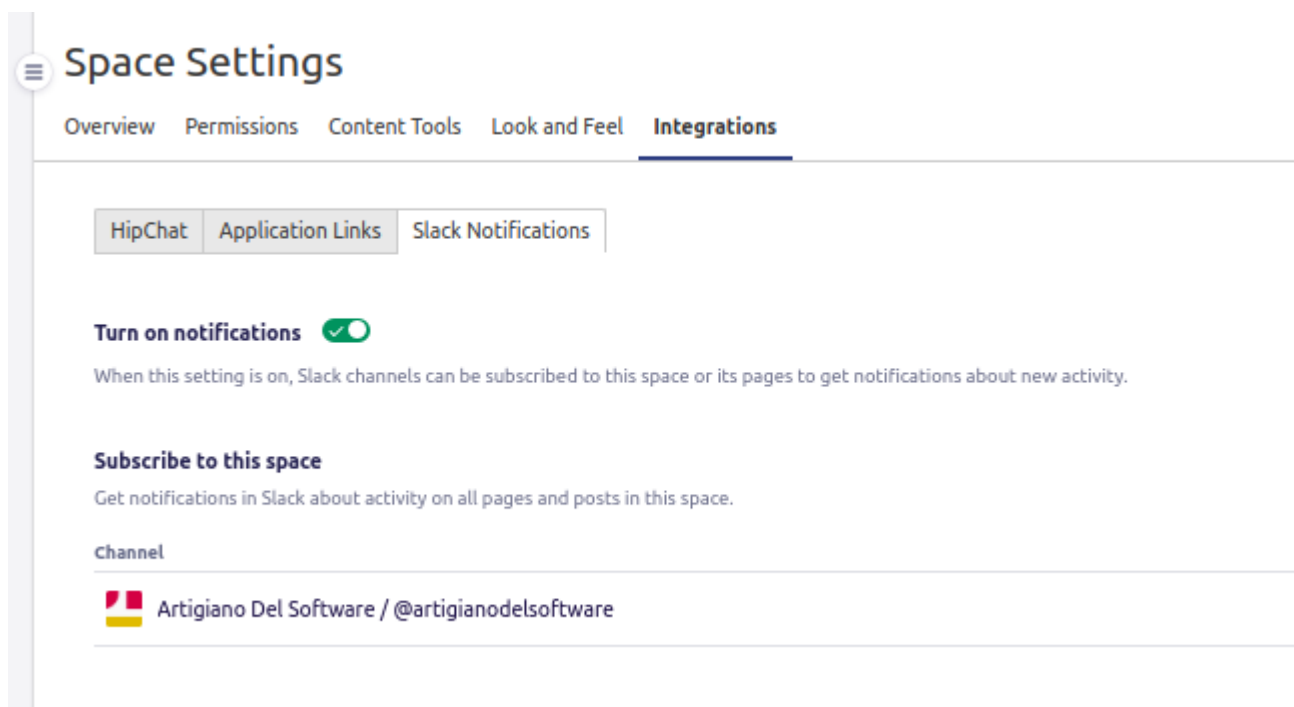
Space Settings

Overview Permissions Content Tools Look and Feel Integrations

HipChat Application Links Slack Notifications

Turn on notifications

When this setting is on, Slack channels can be subscribed to this space or its pages to get notifications about new activity.

Subscribe to this space

Get notifications in Slack about activity on all pages and posts in this space.

Channel

Artigiano Del Software / @artigianodelsoftware